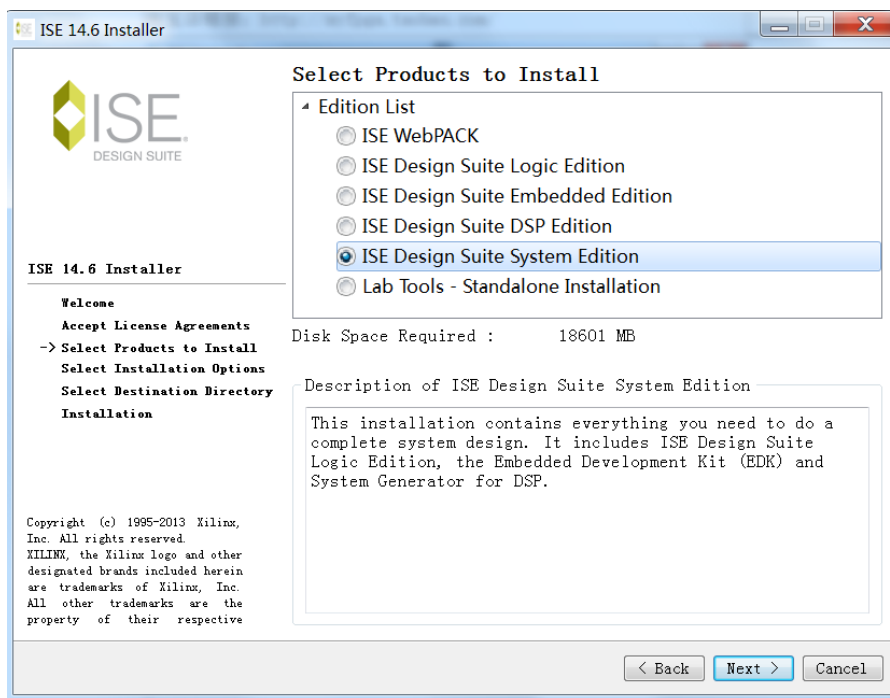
ISE 14.6 Installer

ISE
DESIGN SUITE

ISE 14.6 Installer

Welcome
Accept License Agreements
-> Select Products to Install
Select Installation Options
Select Destination Directory
Installation

Copyright (c) 1995-2013 Xilinx, Inc. All rights reserved.
XILINX, the Xilinx logo and other designated brands included herein are trademarks of Xilinx, Inc. All other trademarks are the property of their respective

Select Products to Install

Edition List
ISE WebPACK
ISE Design Suite Logic Edition
ISE Design Suite Embedded Edition
ISE Design Suite DSP Edition
ISE Design Suite System Edition
Lab Tools - Standalone Installation

Disk Space Required : 18601 MB

Description of ISE Design Suite System Edition

This installation contains everything you need to do a complete system design. It includes ISE Design Suite Logic Edition, the Embedded Development Kit (EDK) and System Generator for DSP.

< Back Next > Cancel